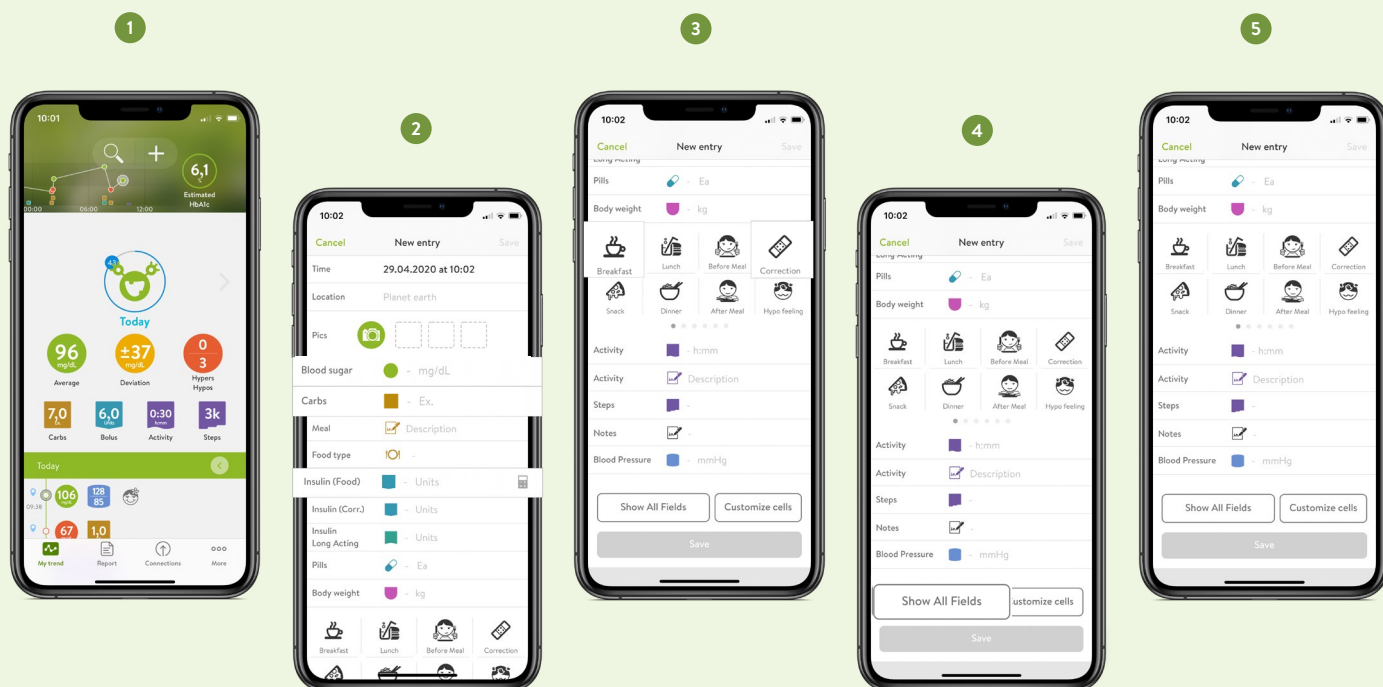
1

10:01

6,1
%
Estimated HbA1c

00:00 06:00 12:00

43

Today

96
mg/dL
Average

±37
mg/dL
Deviation

0
3
Hypers Hypos

7,0
Carbs

6,0
Bolus

0:30
Activity

3k
Steps

Today

106
128 85
09:38
67 1,0

My trend Report Connections More

2

10:02

Cancel New entry Save

Time 29.04.2020 at 10:02
Location Planet earth
Pics
Blood sugar - mg/dL
Carbs - Ex.
Meal - Description
Food type -
Insulin (Food) - Units
Insulin (Corr.) - Units
Insulin Long Acting - Units
Pills - Ea
Body weight - kg

Breakfast Lunch Before Meal Correction

3

10:02

Cancel New entry Save

Long Acting
Pills - Ea
Body weight - kg

Breakfast Lunch Before Meal Correction
Snack Dinner After Meal Hypo feeling

Activity - h:mm
Activity - Description
Steps -
Notes -
Blood Pressure - mmHg

Show All Fields Customize cells
Save

4

10:02

Cancel New entry Save

Long Acting
Pills - Ea
Body weight - kg

Breakfast Lunch Before Meal Correction
Snack Dinner After Meal Hypo feeling

Activity - h:mm
Activity - Description
Steps -
Notes -
Blood Pressure - mmHg

Show All Fields ustomize cells
Save

5

10:02

Cancel New entry Save

Long Acting
Pills - Ea
Body weight - kg

Breakfast Lunch Before Meal Correction
Snack Dinner After Meal Hypo feeling

Activity - h:mm
Activity - Description
Steps -
Notes -
Blood Pressure - mmHg

Show All Fields Customize cells
Save